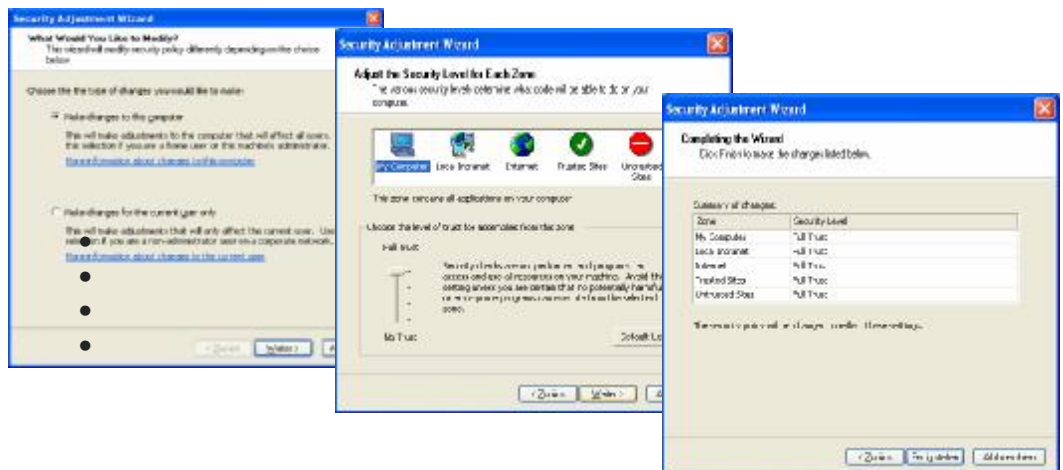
Security Adjustment Wizard

What Would You Like to Modify?
This wizard will modify security policy differently depending on the choice below.

Choose the the type of changes you would like to make:

Make changes to this computer

This will make adjustments to the computer that will affect all users. Use this selection if you are a home user or this machine's administrator.

More information about changes to this computer

Make changes for the current user only

This will make adjustments that will only affect the current user. Use this selection if you are a non-administrator user on a corporate network.

More information about changes to the current user

< Back   Next >

Security Adjustment Wizard

Adjust the Security Level for Each Zone
The various security levels determine what code will be able to do on your computer.

My Computer   Local Intranet   Internet   Trusted Sites   Untrusted Sites

This zone contains all applications on your computer

Choose the level of trust for assemblies from this zone

Full Trust

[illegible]

No Trust

Default Level

< Back   Next >

Security Adjustment Wizard

Completing the Wizard
Click Finish to make the changes listed below.

Summary of changes:

| Zone | Security Level |
|---|---|
| My Computer | Full Trust |
| Local Intranet | Full Trust |
| Internet | Full Trust |
| Trusted Sites | Full Trust |
| Untrusted Sites | Full Trust |

The security policy will be changed to reflect these settings.

< Back   Finish   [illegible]